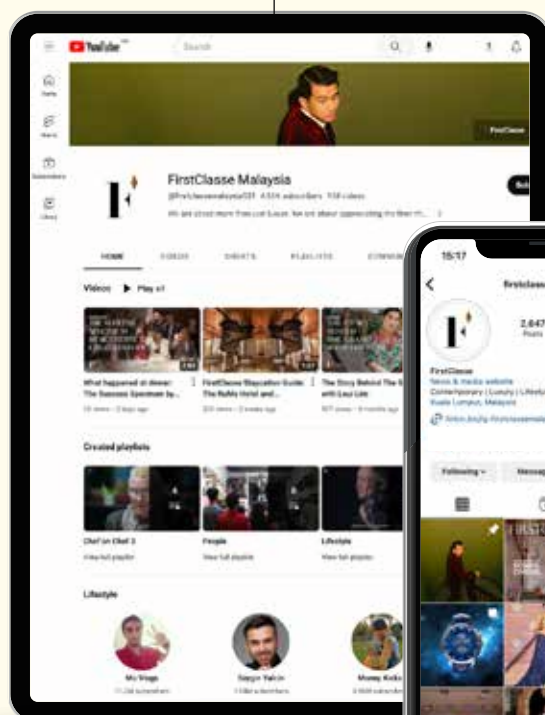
YouTube
Search
Home
Shorts
Subscriptions
Library
FirstClasse
FirstClasse Malaysia
@firstclassemalaysia001 4.55K subscribers 938 videos
We are about more than just luxury. We are about appreciating the finer th... >
HOME
VIDEOS
SHORTS
PLAYLISTS
COMMUNITY
Videos
Play all
What happened at dinner: The Success Sportsman by...
FirstClasse Staycation Guide: The Ruhls Hotel and...
The Story Behind The S with Lau Lim
Created playlists
Chef on Chef 3
View full playlist
People
View full playlist
Lifestyle
View full playlist
Lifestyle
Mu Vega
Sayın Yalcin
Money Koko
15:17
firstclasse
2,647
Posts
FirstClasse
News & media website
Contemporary | Luxury | Lifestyle
Kuala Lumpur, Malaysia
linktr.ee/firstclassemalaysia
Following
Message